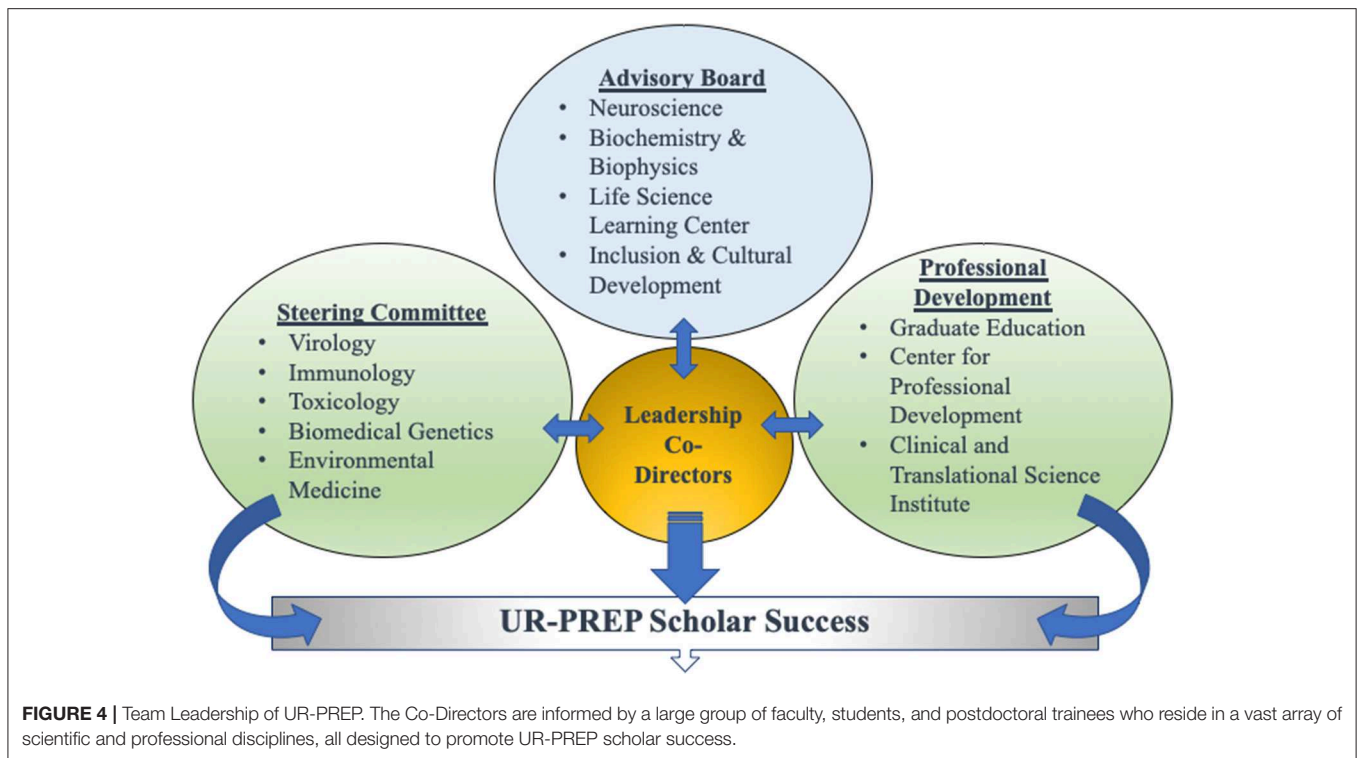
Advisory Board
• Neuroscience
• Biochemistry & Biophysics
• Life Science Learning Center
• Inclusion & Cultural Development

Steering Committee
• Virology
• Immunology
• Toxicology
• Biomedical Genetics
• Environmental Medicine

Leadership Co-Directors

Professional Development
• Graduate Education
• Center for Professional Development
• Clinical and Translational Science Institute

UR-PREP Scholar Success

FIGURE 4 | Team Leadership of UR-PREP. The Co-Directors are informed by a large group of faculty, students, and postdoctoral trainees who reside in a vast array of scientific and professional disciplines, all designed to promote UR-PREP scholar success.